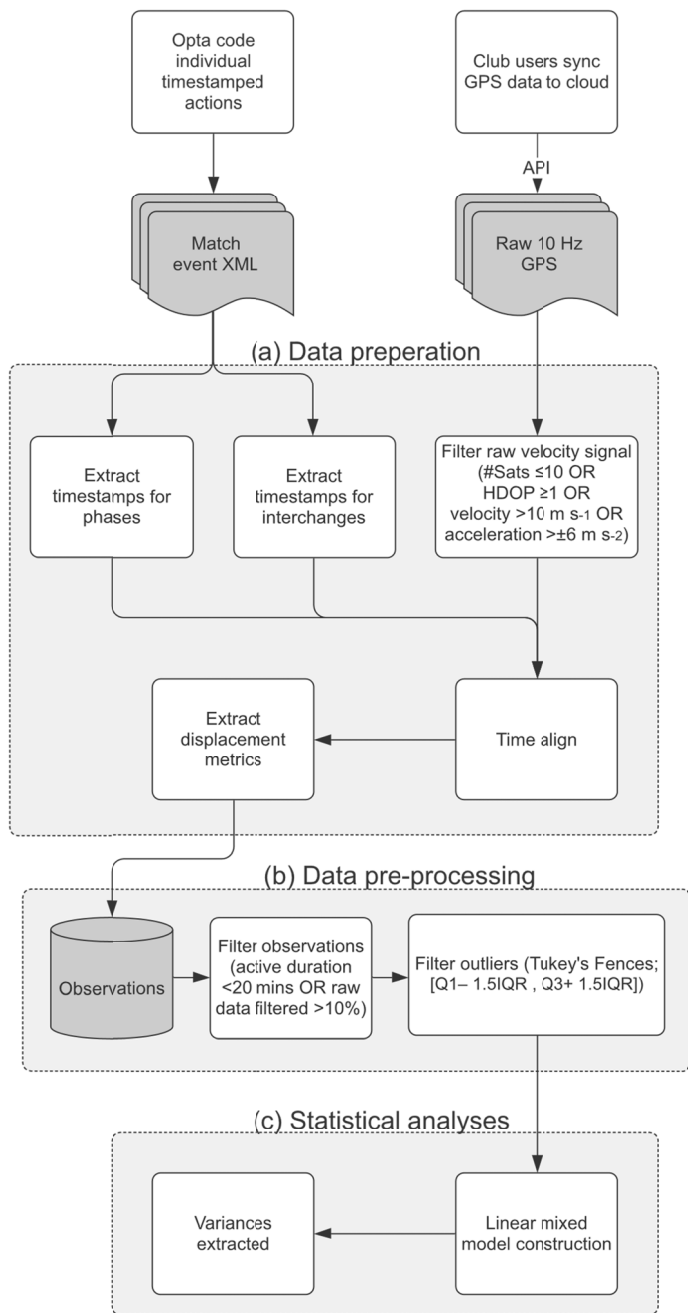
Opta code individual timestamped actions

Club users sync GPS data to cloud

API

Match event XML

Raw 10 Hz GPS

(a) Data preperation

Extract timestamps for phases

Extract timestamps for interchanges

Filter raw velocity signal (#Sats ≤10 OR HDOP ≥1 OR velocity >10 m s-1 OR acceleration >±6 m s-2)

Extract displacement metrics

Time align

(b) Data pre-processing

Observations

Filter observations (active duration <20 mins OR raw data filtered >10%)

Filter outliers (Tukey's Fences; [Q1– 1.5IQR , Q3+ 1.5IQR])

(c) Statistical analyses

Variances extracted

Linear mixed model construction